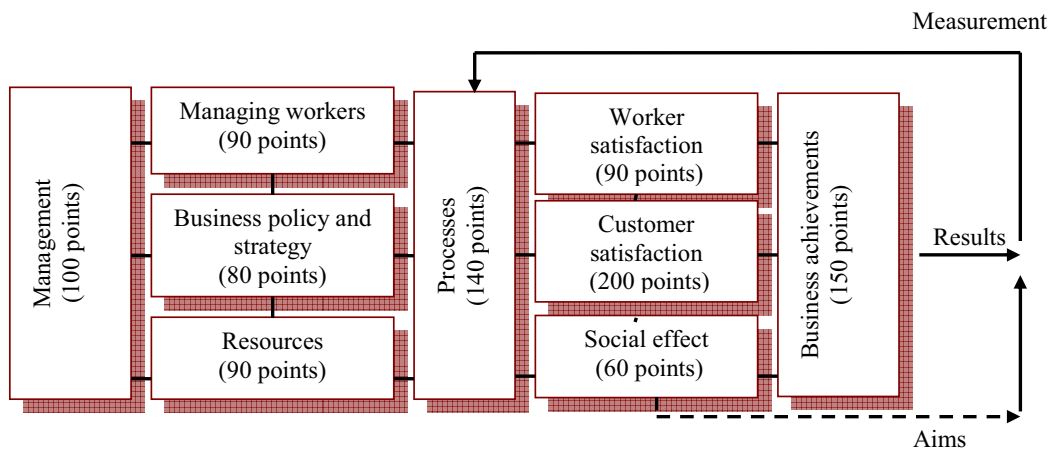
Measurement

Management
(100 points)

Managing workers
(90 points)

Business policy and strategy
(80 points)

Resources
(90 points)

Processes
(140 points)

Worker satisfaction
(90 points)

Customer satisfaction
(200 points)

Social effect
(60 points)

Business achievements
(150 points)

Results

Aims